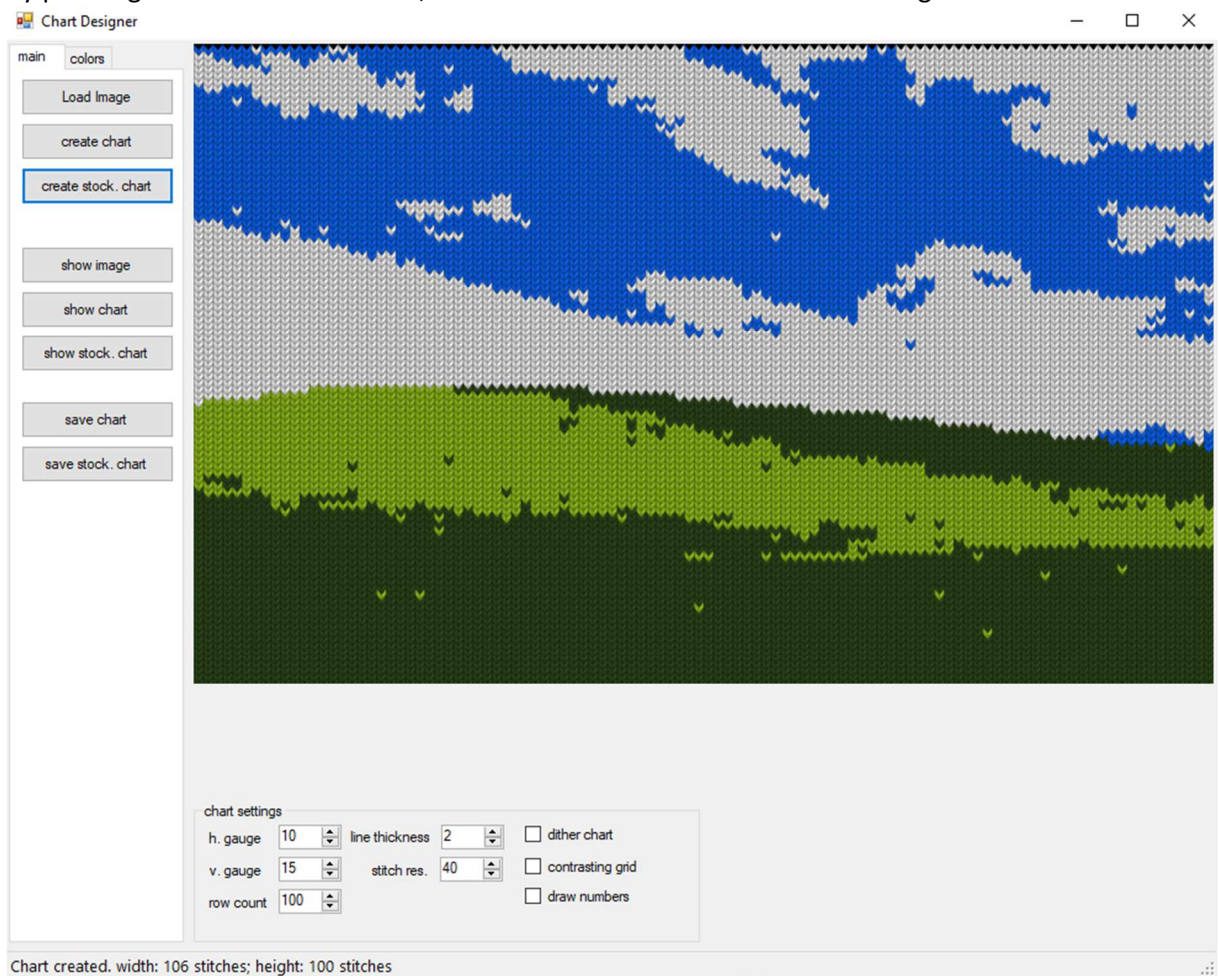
Chart Designer

main colors

Load Image

create chart

create stock. chart

show image

show chart

show stock. chart

save chart

save stock. chart

chart settings

h. gauge 10

line thickness 2

dither chart

v. gauge 15

stitch res. 40

contrasting grid

row count 100

draw numbers

Chart created. width: 106 stitches; height: 100 stitches